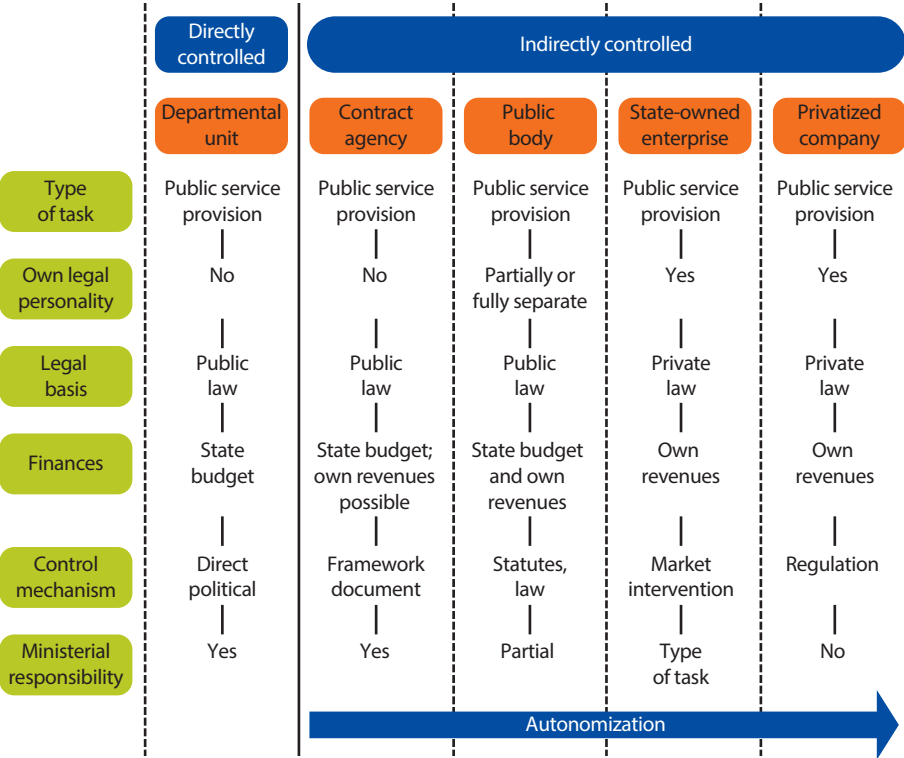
| | Directly controlled | Indirectly controlled | | | |
|---|---|---|---|---|---|
| | Departmental unit | Contract agency | Public body | State-owned enterprise | Privatized company |
| Type of task | Public service provision | Public service provision | Public service provision | Public service provision | Public service provision |
| Own legal personality | No | No | Partially or fully separate | Yes | Yes |
| Legal basis | Public law | Public law | Public law | Private law | Private law |
| Finances | State budget | State budget; own revenues possible | State budget and own revenues | Own revenues | Own revenues |
| Control mechanism | Direct political | Framework document | Statutes, law | Market intervention | Regulation |
| Ministerial responsibility | Yes | Yes | Partial | Type of task | No |

Autonomization